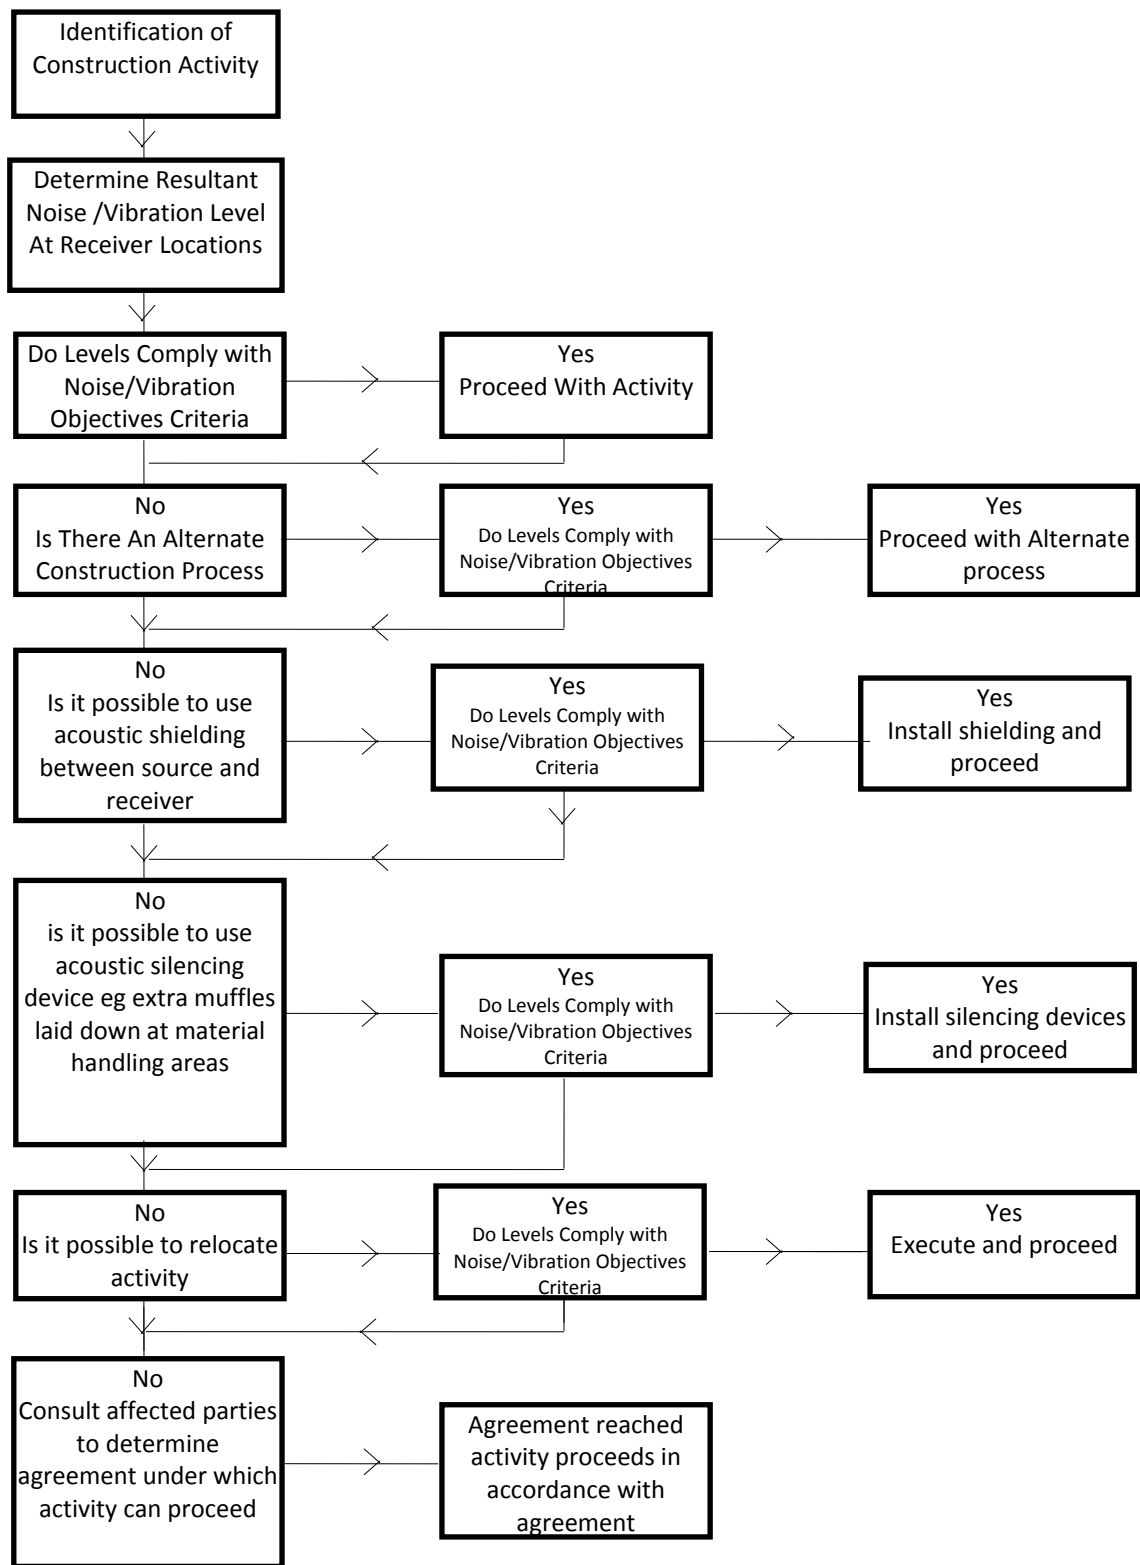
Identification of Construction Activity

Determine Resultant Noise /Vibration Level At Receiver Locations

Do Levels Comply with Noise/Vibration Objectives Criteria

Yes
Proceed With Activity

No
Is There An Alternate Construction Process

Yes
Do Levels Comply with Noise/Vibration Objectives Criteria

Yes
Proceed with Alternate process

No
Is it possible to use acoustic shielding between source and receiver

Yes
Do Levels Comply with Noise/Vibration Objectives Criteria

Yes
Install shielding and proceed

No
is it possible to use acoustic silencing device eg extra muffles laid down at material handling areas

Yes
Do Levels Comply with Noise/Vibration Objectives Criteria

Yes
Install silencing devices and proceed

No
Is it possible to relocate activity

Yes
Do Levels Comply with Noise/Vibration Objectives Criteria

Yes
Execute and proceed

No
Consult affected parties to determine agreement under which activity can proceed

Agreement reached activity proceeds in accordance with agreement